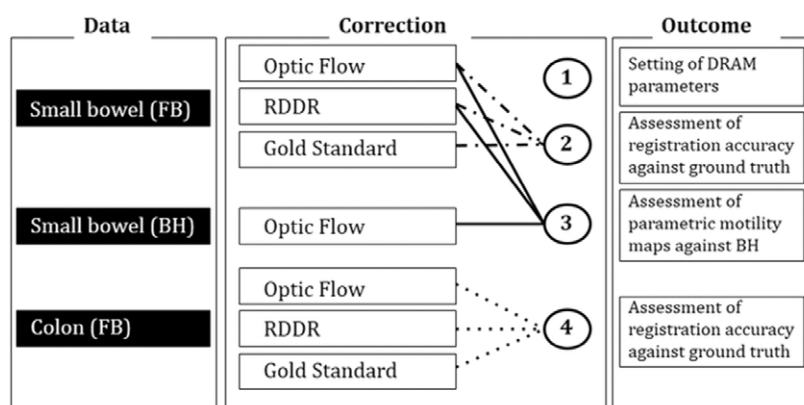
Data

Small bowel (FB)

Small bowel (BH)

Colon (FB)

Correction

Optic Flow

RDDR

Gold Standard

Optic Flow

Optic Flow

RDDR

Gold Standard

1

2

3

4

Outcome

Setting of DRAM parameters

Assessment of registration accuracy against ground truth

Assessment of parametric motility maps against BH

Assessment of registration accuracy against ground truth